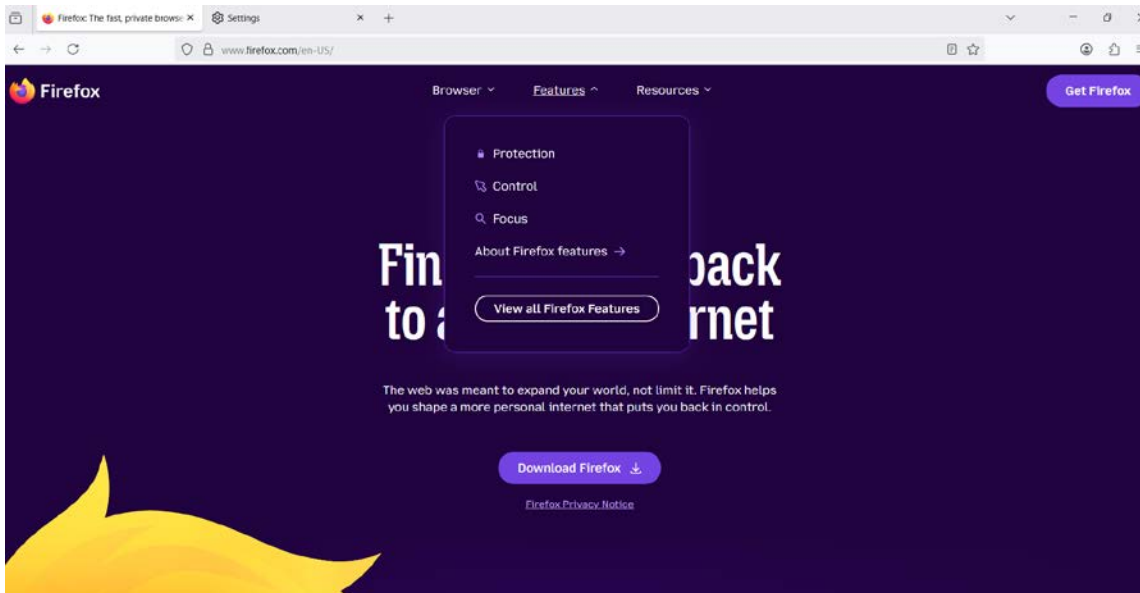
Firefox: The fast, private browse ×
Settings
× +

www.firefox.com/en-US/

Firefox

Browser
Features
Resources

Get Firefox

Protection
Control
Focus
About Firefox features →

View all Firefox Features

Fin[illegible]back
to a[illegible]rnet

The web was meant to expand your world, not limit it. Firefox helps you shape a more personal internet that puts you back in control.

Download Firefox

Firefox Privacy Notice